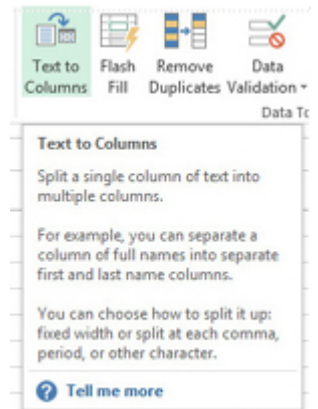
Text to Columns

Flash Fill

Remove Duplicates

Data Validation ▾

Data To

Text to Columns

Split a single column of text into multiple columns.

For example, you can separate a column of full names into separate first and last name columns.

You can choose how to split it up: fixed width or split at each comma, period, or other character.

Tell me more